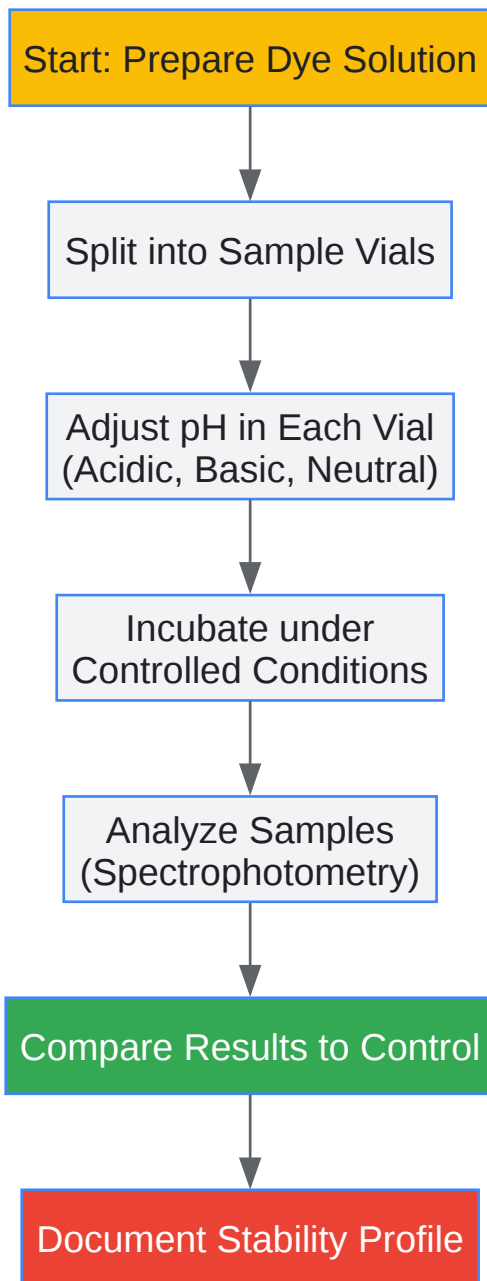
Start: Prepare Dye Solution

Split into Sample Vials

Adjust pH in Each Vial (Acidic, Basic, Neutral)

Incubate under Controlled Conditions

Analyze Samples (Spectrophotometry)

Compare Results to Control

Document Stability Profile